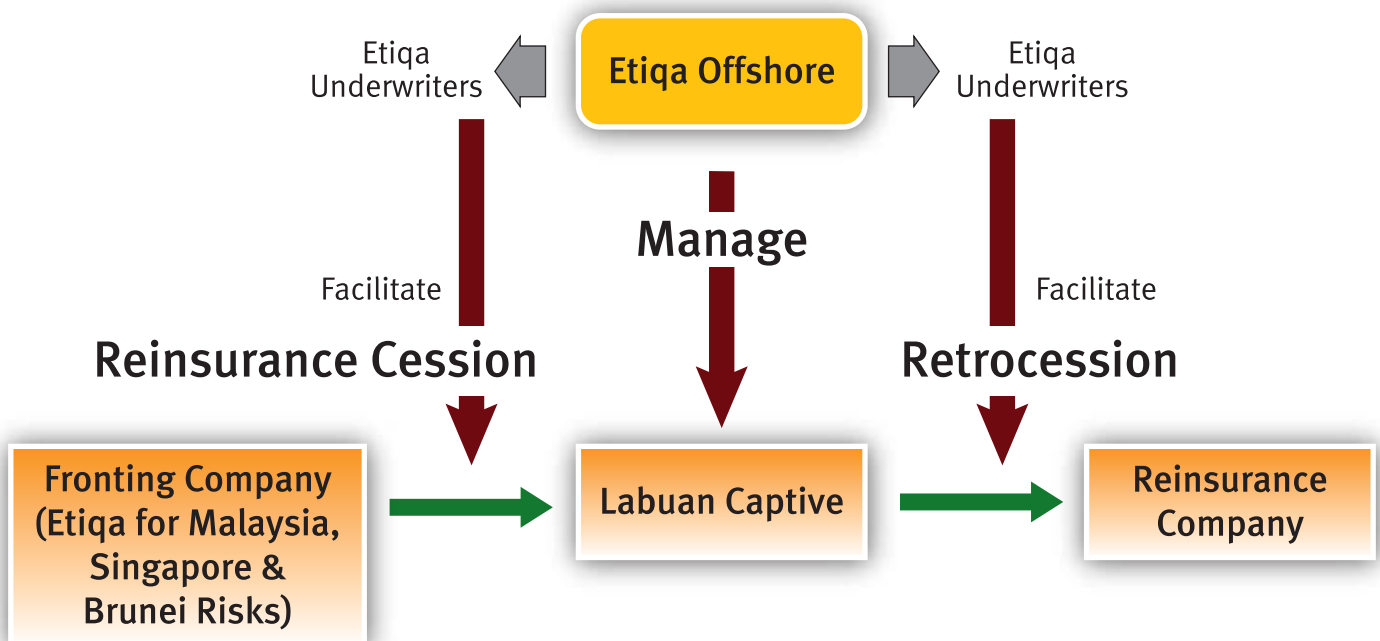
Etiqa Underwriters

Etiqa Offshore

Etiqa Underwriters

Manage

Facilitate

Facilitate

Reinsurance Cession

Retrocession

Fronting Company (Etiqa for Malaysia, Singapore & Brunei Risks)

Labuan Captive

Reinsurance Company